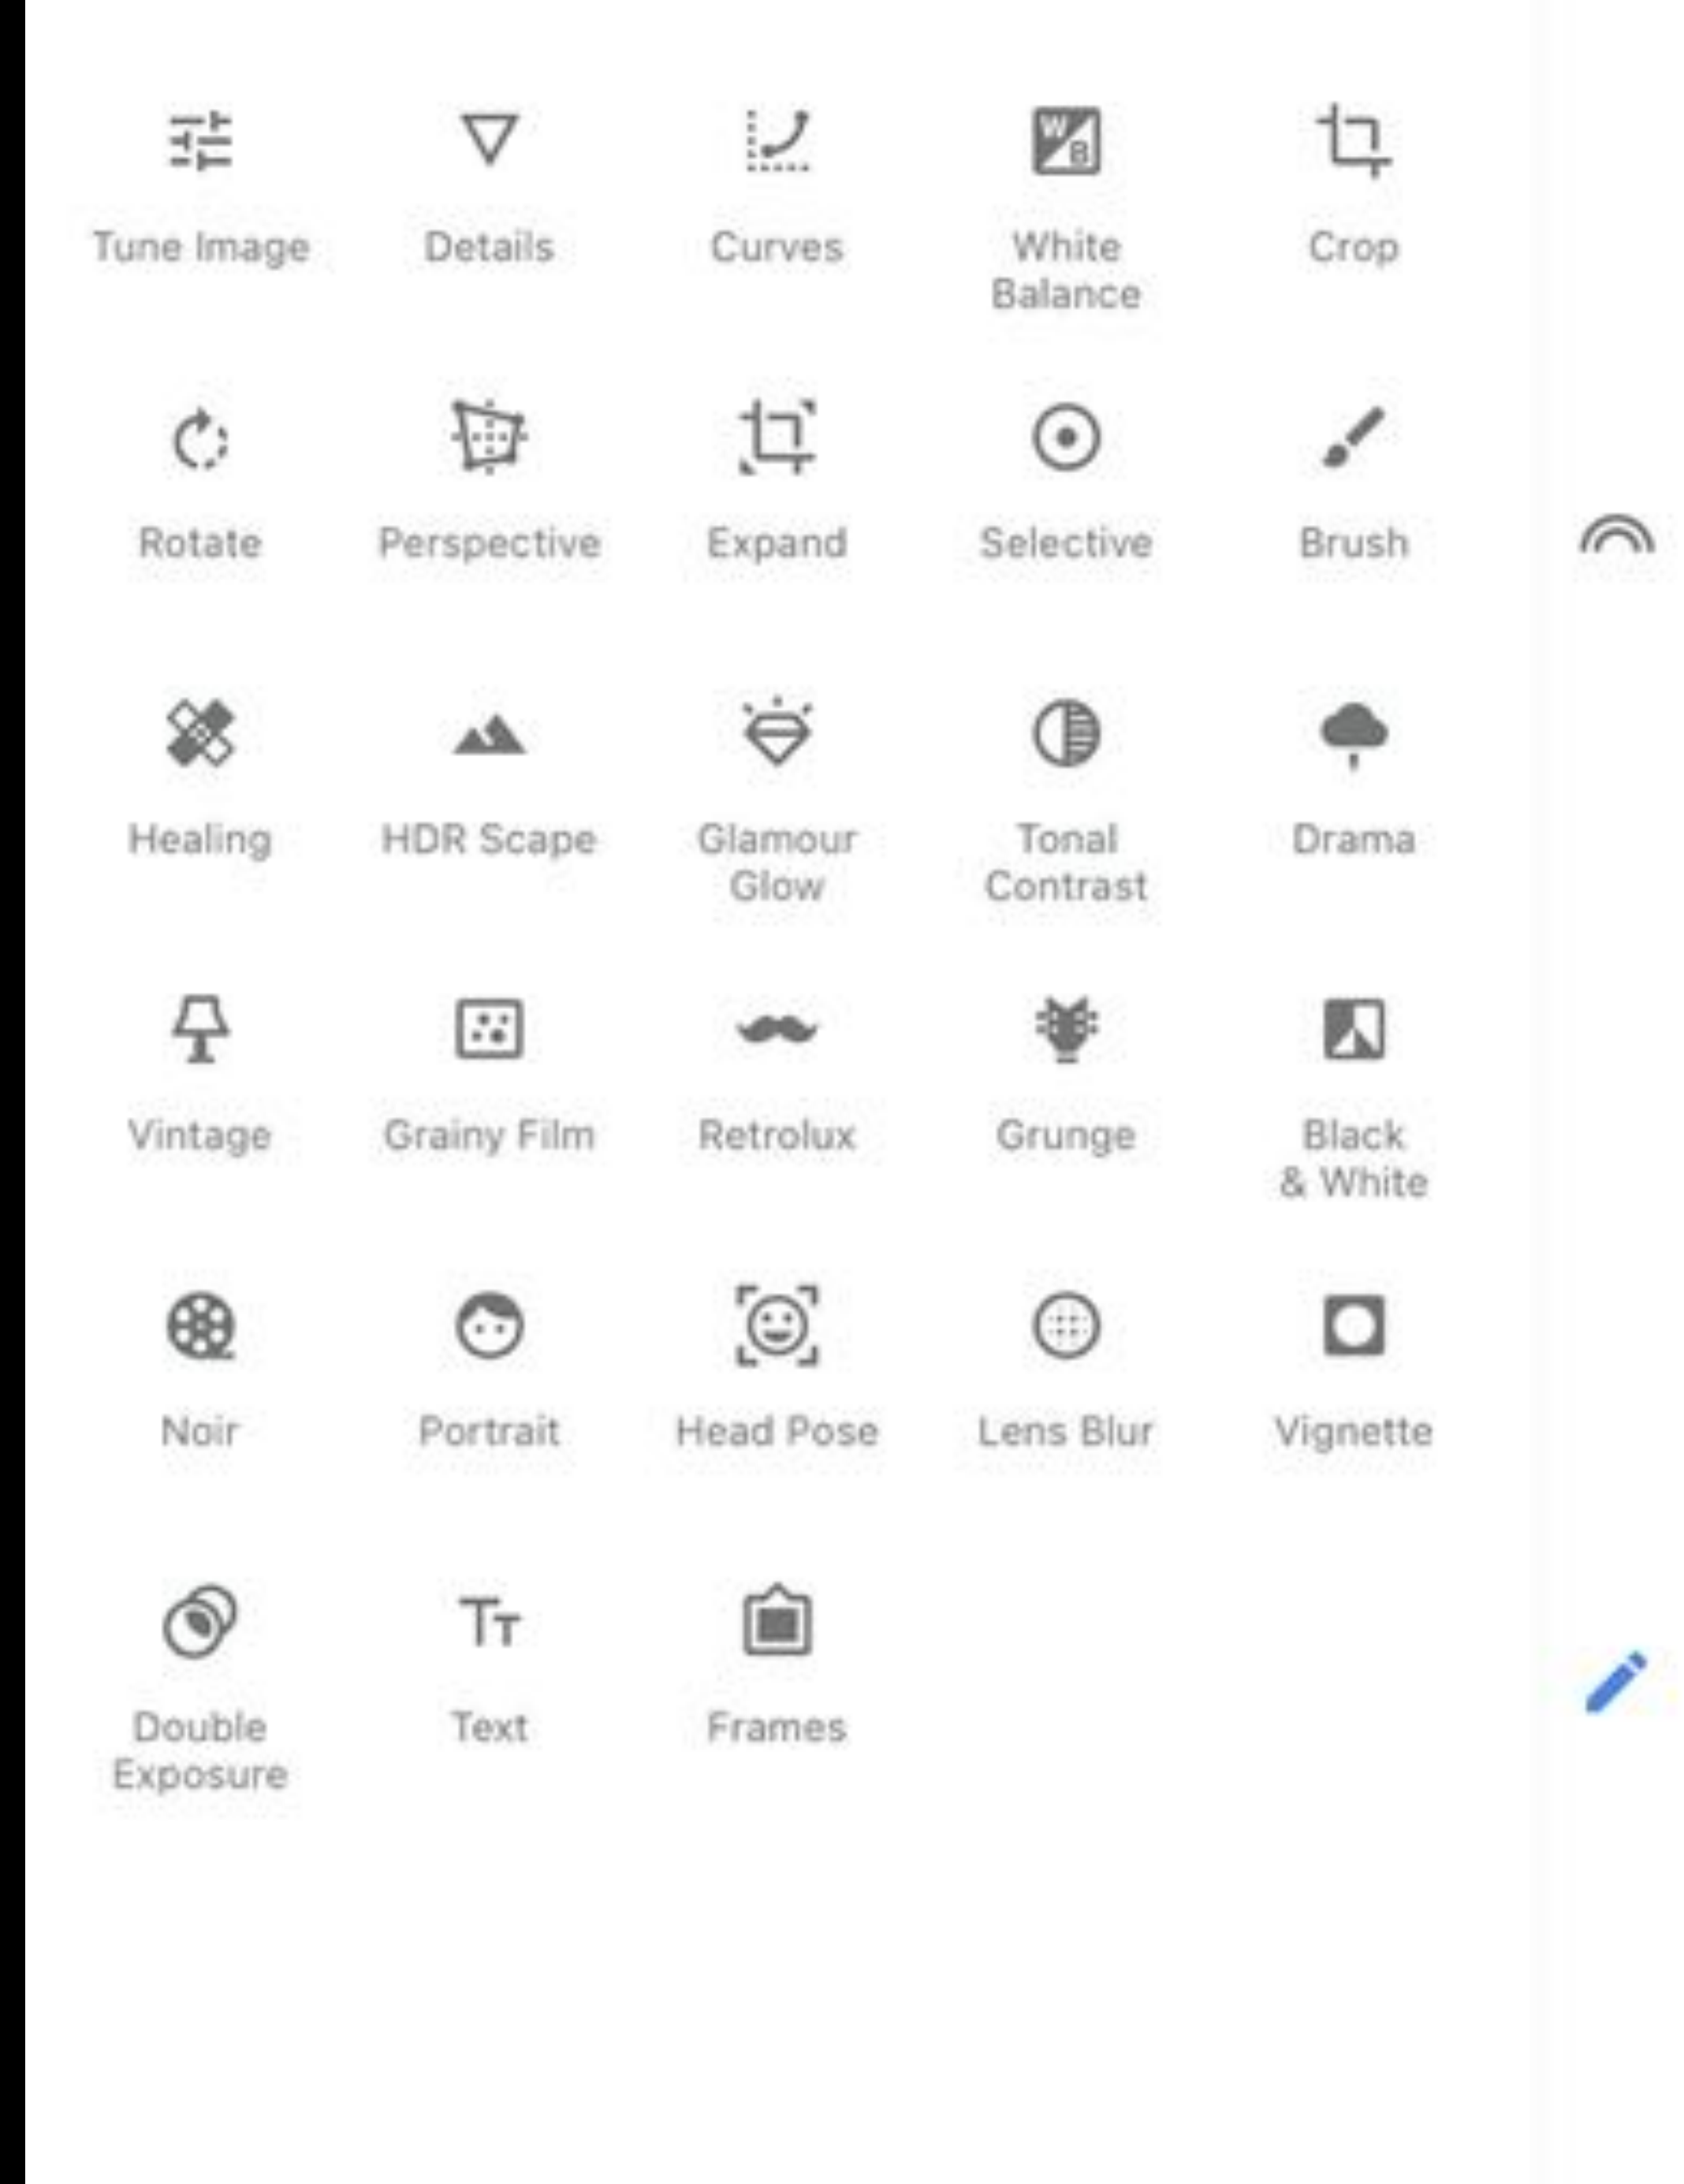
Tune Image
Details
Curves
White Balance
Crop

Rotate
Perspective
Expand
Selective
Brush

Healing
HDR Scape
Glamour Glow
Tonal Contrast
Drama

Vintage
Grainy Film
Retrolux
Grunge
Black & White

Noir
Portrait
Head Pose
Lens Blur
Vignette

Double Exposure
Text
Frames